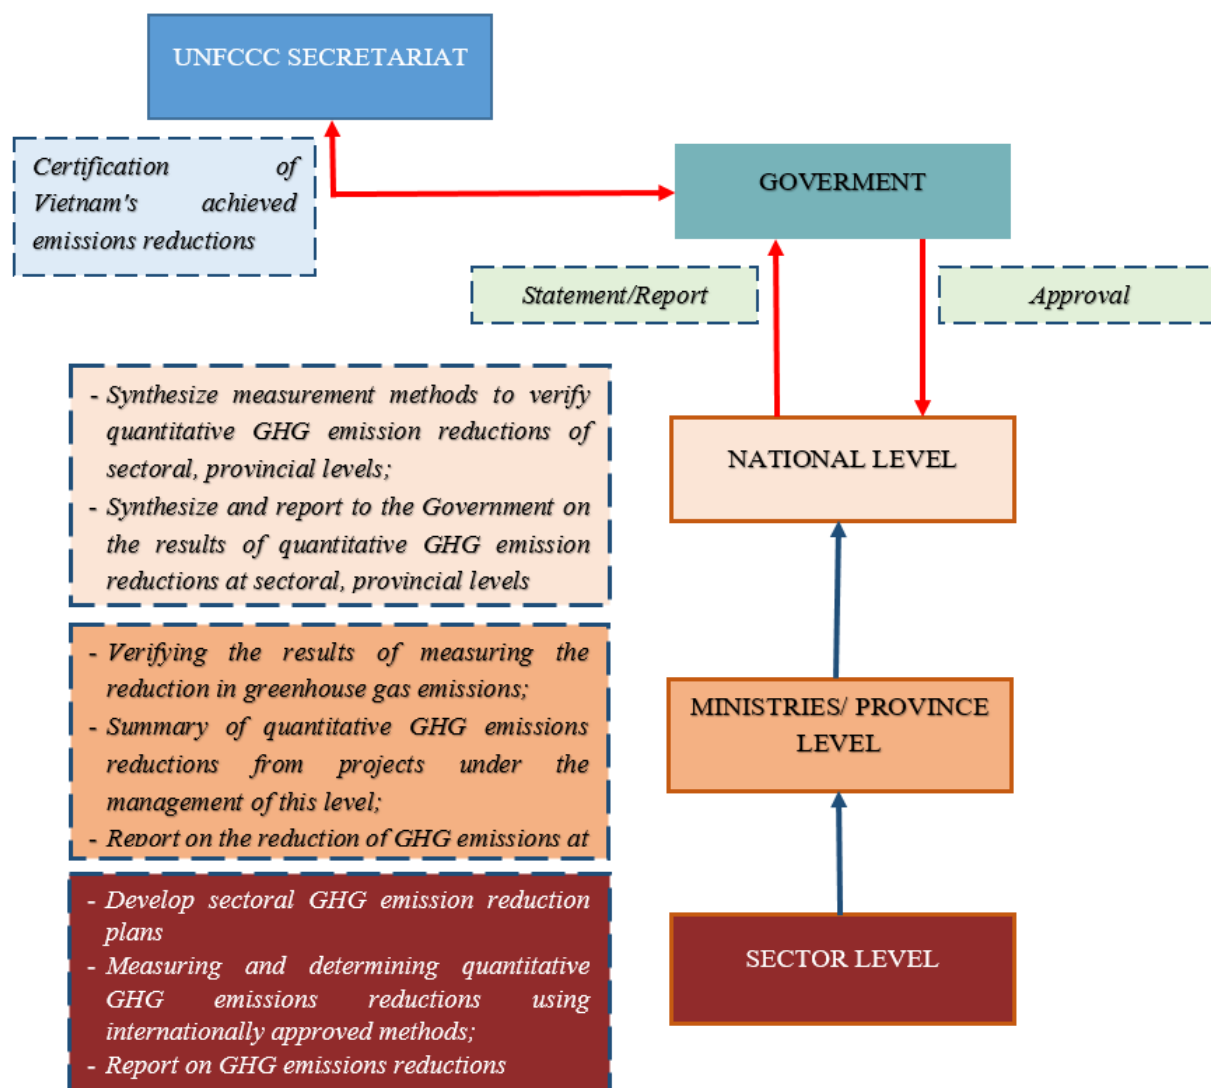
UNFCCC SECRETARIAT

Certification of Vietnam's achieved emissions reductions

GOVERMENT

Statement/Report

Approval

- Synthesize measurement methods to verify quantitative GHG emission reductions of sectoral, provincial levels;
- Synthesize and report to the Government on the results of quantitative GHG emission reductions at sectoral, provincial levels

NATIONAL LEVEL

- Verifying the results of measuring the reduction in greenhouse gas emissions;
- Summary of quantitative GHG emissions reductions from projects under the management of this level;
- Report on the reduction of GHG emissions at

MINISTRIES/ PROVINCE LEVEL

- Develop sectoral GHG emission reduction plans
- Measuring and determining quantitative GHG emissions reductions using internationally approved methods;
- Report on GHG emissions reductions

SECTOR LEVEL